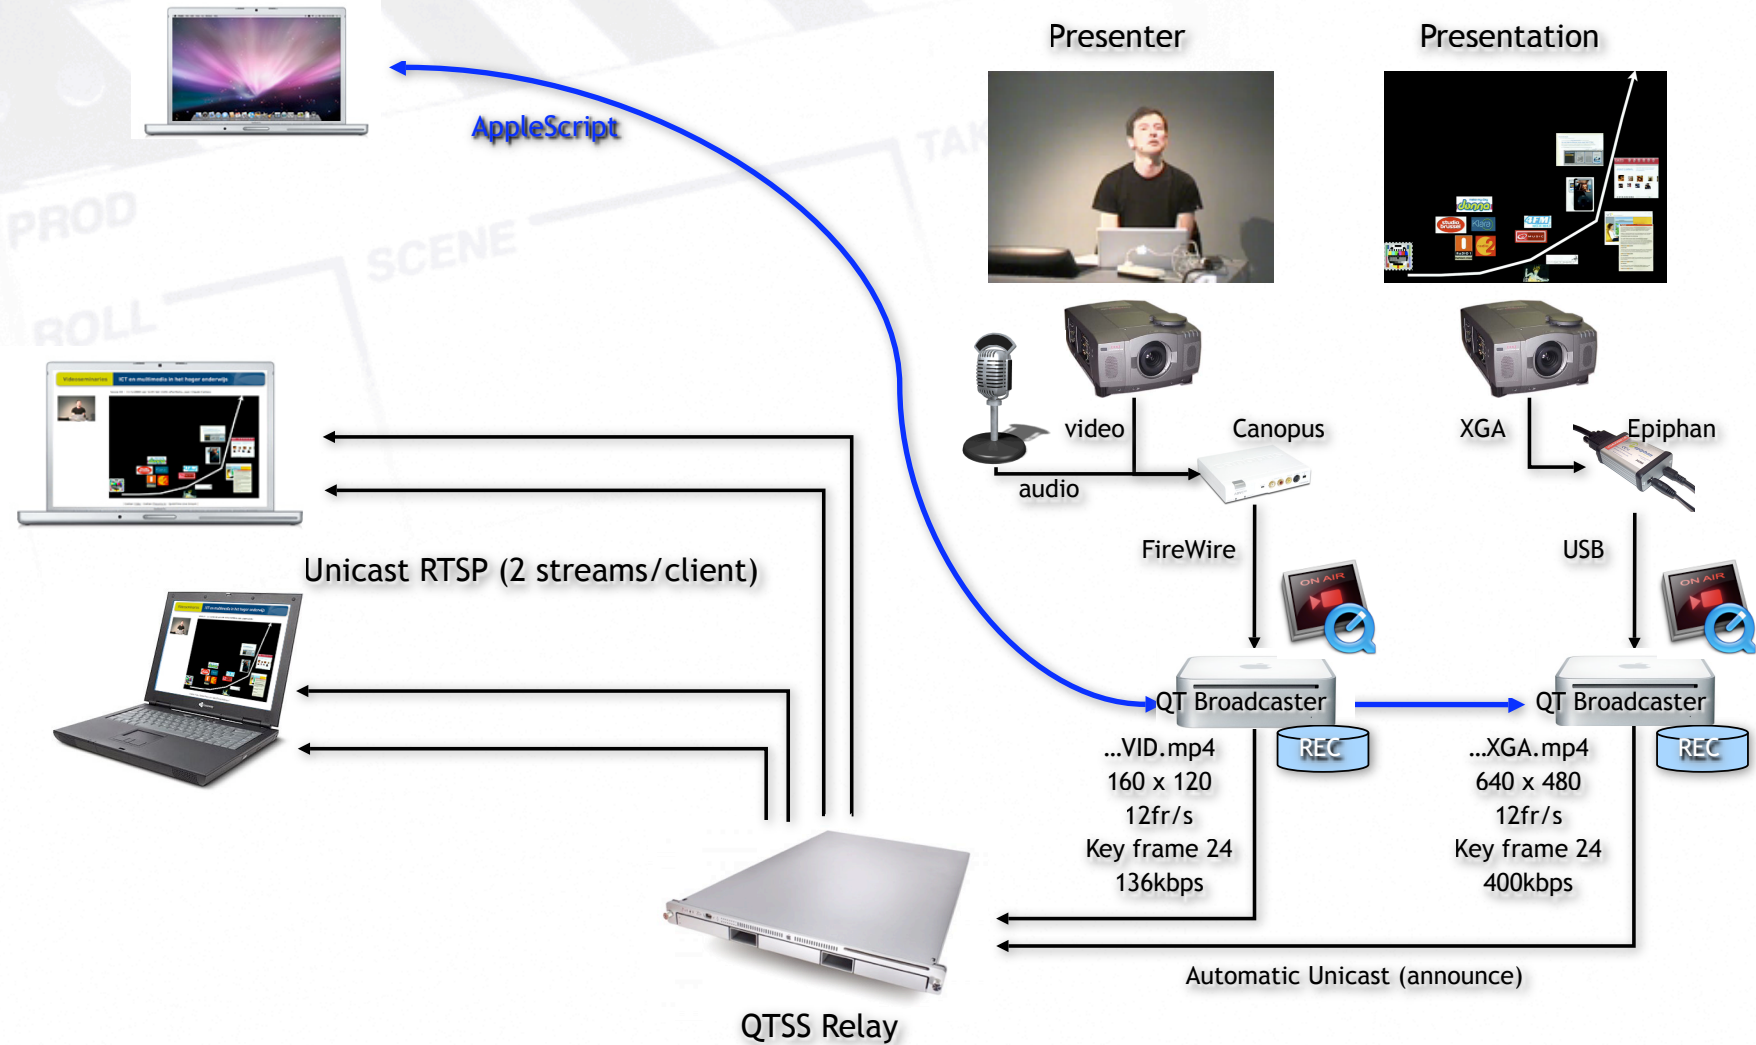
Presenter

Presentation

AppleScript

PROD

SCENE

TAKE

ROLL

video

audio

Canopus

XGA

Epiphan

FireWire

USB

Unicast RTSP (2 streams/client)

ON AIR

ON AIR

QT Broadcaster

QT Broadcaster

REC

REC

...VID.mp4
160 x 120
12fr/s
Key frame 24
136kbps

...XGA.mp4
640 x 480
12fr/s
Key frame 24
400kbps

Automatic Unicast (announce)

QTSS Relay